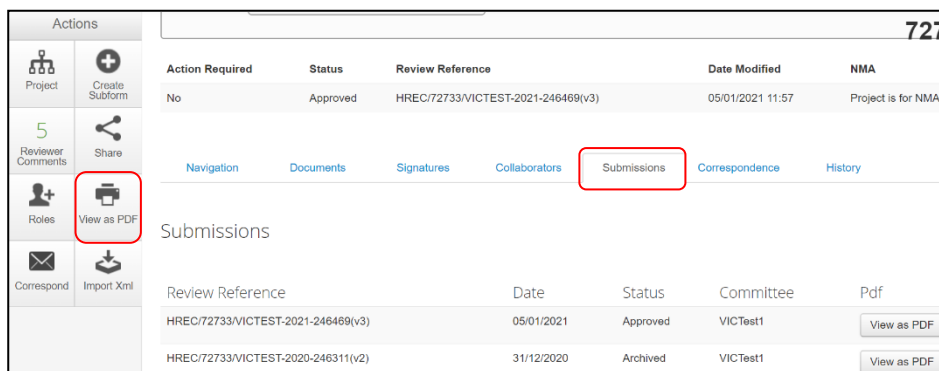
Actions

Project

Create Subform

5

Reviewer Comments

Share

Roles

View as PDF

Correspond

Import Xml

727

| Action Required | Status | Review Reference | Date Modified | NMA |
|---|---|---|---|---|
| No | Approved | HREC/72733/VICTEST-2021-246469(v3) | 05/01/2021 11:57 | Project is for NMA |

Navigation Documents Signatures Collaborators Submissions Correspondence History

Submissions

| Review Reference | Date | Status | Committee | Pdf |
|---|---|---|---|---|
| HREC/72733/VICTEST-2021-246469(v3) | 05/01/2021 | Approved | VICTest1 | View as PDF |
| HREC/72733/VICTEST-2020-246311(v2) | 31/12/2020 | Archived | VICTest1 | View as PDF |